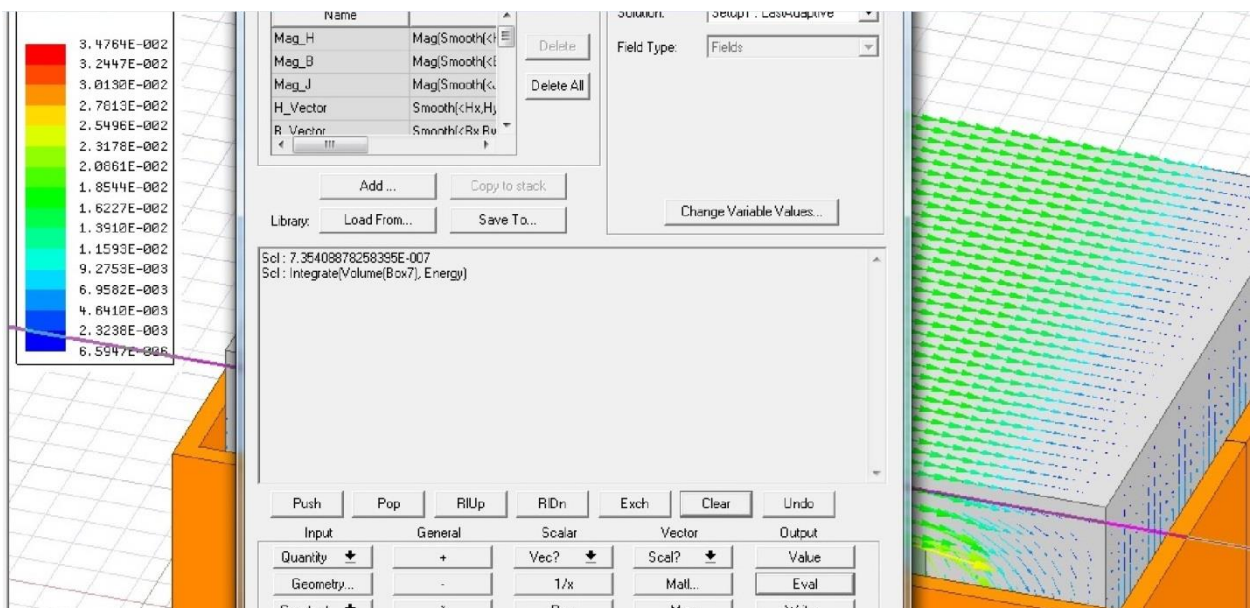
3.4764E-002
3.2447E-002
3.0130E-002
2.7813E-002
2.5496E-002
2.3178E-002
2.0861E-002
1.8544E-002
1.6227E-002
1.3910E-002
1.1593E-002
9.2753E-003
6.9582E-003
4.6410E-003
2.3238E-003
6.5947E-006

| Name | |
|---|---|
| Mag_H | Mag(Smooth(<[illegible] |
| Mag_B | Mag(Smooth(<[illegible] |
| Mag_J | Mag(Smooth(<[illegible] |
| H_Vector | Smooth(<Hx,Hy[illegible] |
| B_Vector | Smooth(<Bx,By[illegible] |

Delete
Delete All

Solution: Setup1 : LastAdaptive
Field Type: Fields

Add ...
Copy to stack
Library: Load From...
Save To...
Change Variable Values...

Scl : 7.35408878258395E-007
Scl : Integrate(Volume(Box7), Energy)

Push
Pop
RlUp
RlDn
Exch
Clear
Undo

Input
General
Scalar
Vector
Output

Quantity
+
Vec?
Scal?
Value

Geometry...
-
1/x
Matl...
Eval